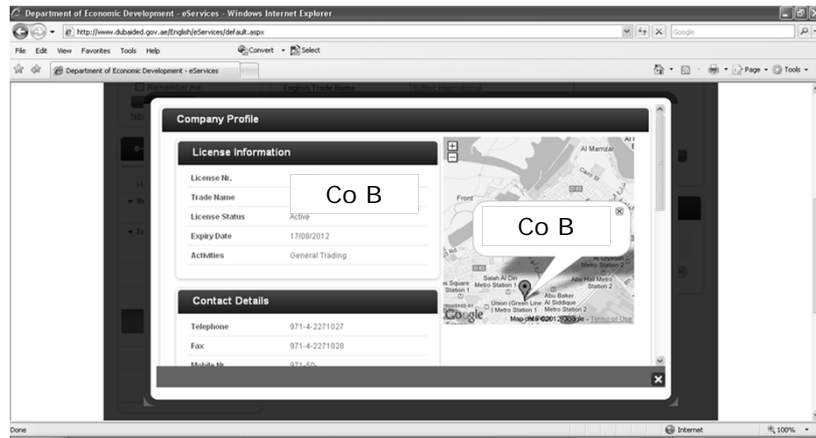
Department of Economic Development - eServices - Windows Internet Explorer

http://www.dubaided.gov.ae/English/eServices/default.aspx

Google

File Edit View Favorites Tools Help

Convert Select

Department of Economic Development - eServices

Page Tools

Company Profile

License Information

License Nr.

Trade Name

Co B

License Status Active

Expiry Date 17/08/2012

Activities General Trading

Contact Details

Telephone 971-4-2271027

Fax 971-4-2271028

Mobile Nr. 971-50-

Co B

Al Mamzar

Front

Salah Al Din Metro Station 1

Abu Hail Metro Station 2

Union (Green Line) Metro Station 1

Abu Baker Al Siddique Metro Station 2

Google

Map data ©2012 Google - Terms of Use

Done

Internet

100%